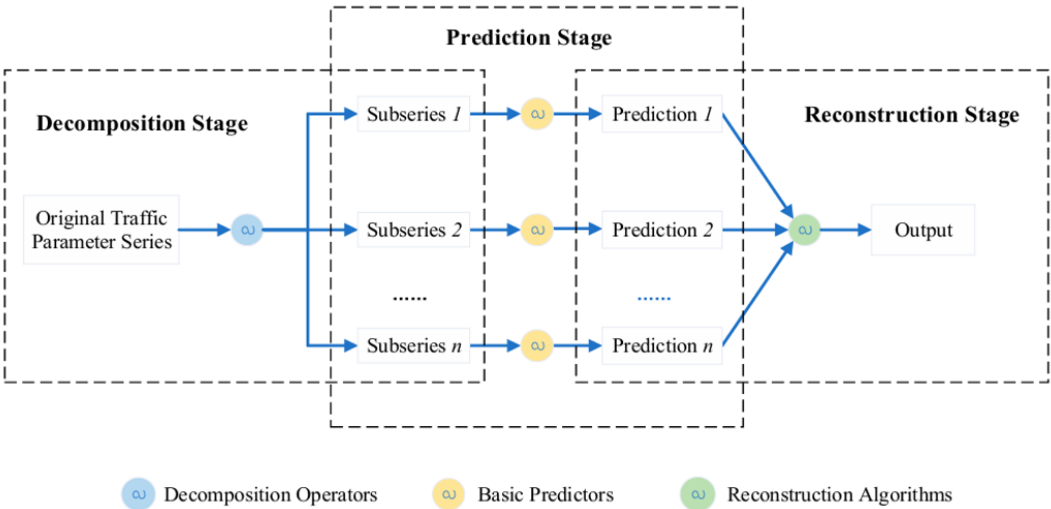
Prediction Stage

Decomposition Stage

Reconstruction Stage

Original Traffic Parameter Series

∾

Subseries *1*

∾

Prediction *1*

Subseries 2

∾

Prediction 2

∾

Output

......

......

Subseries *n*

∾

Prediction *n*

∾ Decomposition Operators

∾ Basic Predictors

∾ Reconstruction Algorithms